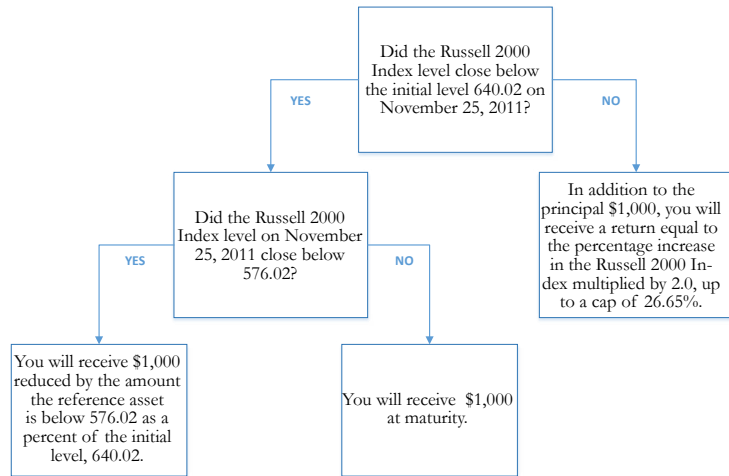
Did the Russell 2000 Index level close below the initial level 640.02 on November 25, 2011?

YES

NO

Did the Russell 2000 Index level on November 25, 2011 close below 576.02?

In addition to the principal $1,000, you will receive a return equal to the percentage increase in the Russell 2000 Index multiplied by 2.0, up to a cap of 26.65%.

YES

NO

You will receive $1,000 reduced by the amount the reference asset is below 576.02 as a percent of the initial level, 640.02.

You will receive $1,000 at maturity.